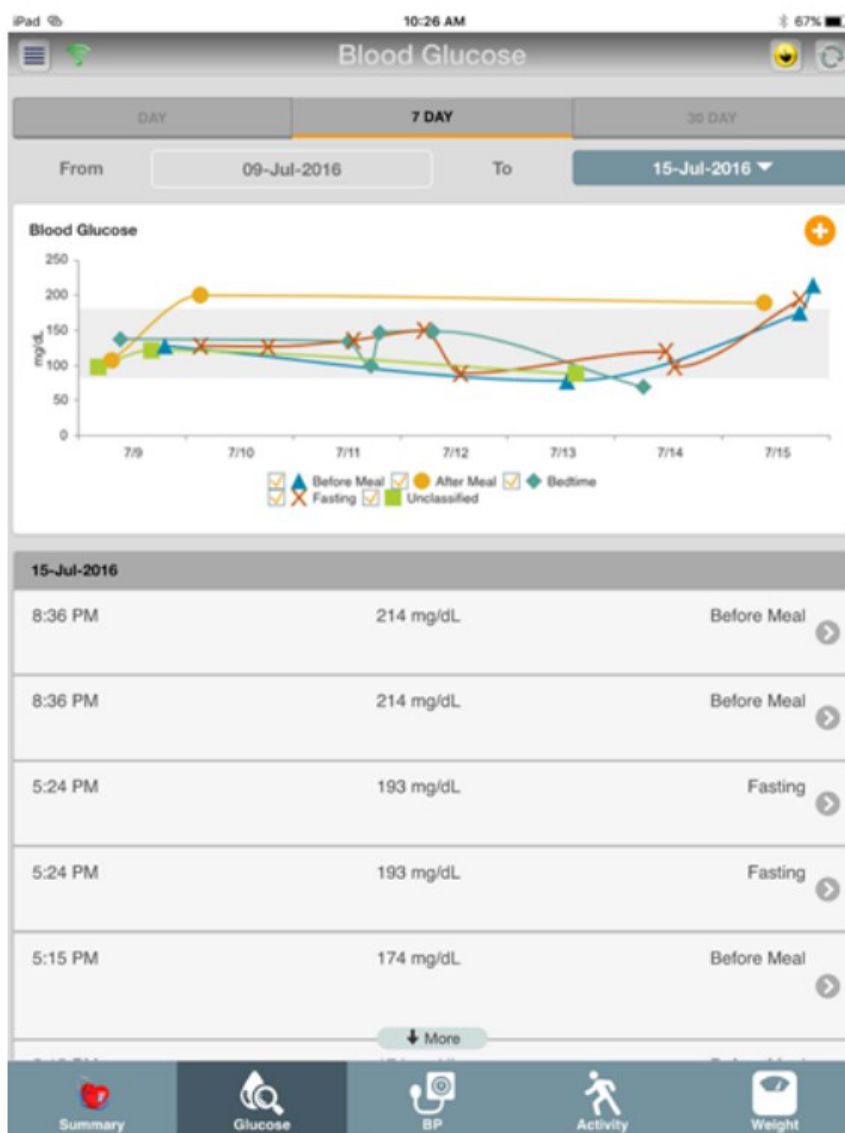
iPad
10:26 AM
67%

Blood Glucose

DAY
7 DAY
30 DAY

From
09-Jul-2016
To
15-Jul-2016

Blood Glucose

250
200
150
100
50
0
mg/dL
7/9
7/10
7/11
7/12
7/13
7/14
7/15

Before Meal
After Meal
Bedtime
Fasting
Unclassified

15-Jul-2016

| | | |
|---|---|---|
| 8:36 PM | 214 mg/dL | Before Meal |
| 8:36 PM | 214 mg/dL | Before Meal |
| 5:24 PM | 193 mg/dL | Fasting |
| 5:24 PM | 193 mg/dL | Fasting |
| 5:15 PM | 174 mg/dL | Before Meal |
| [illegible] | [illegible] | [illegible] |

More

Summary
Glucose
BP
Activity
Weight